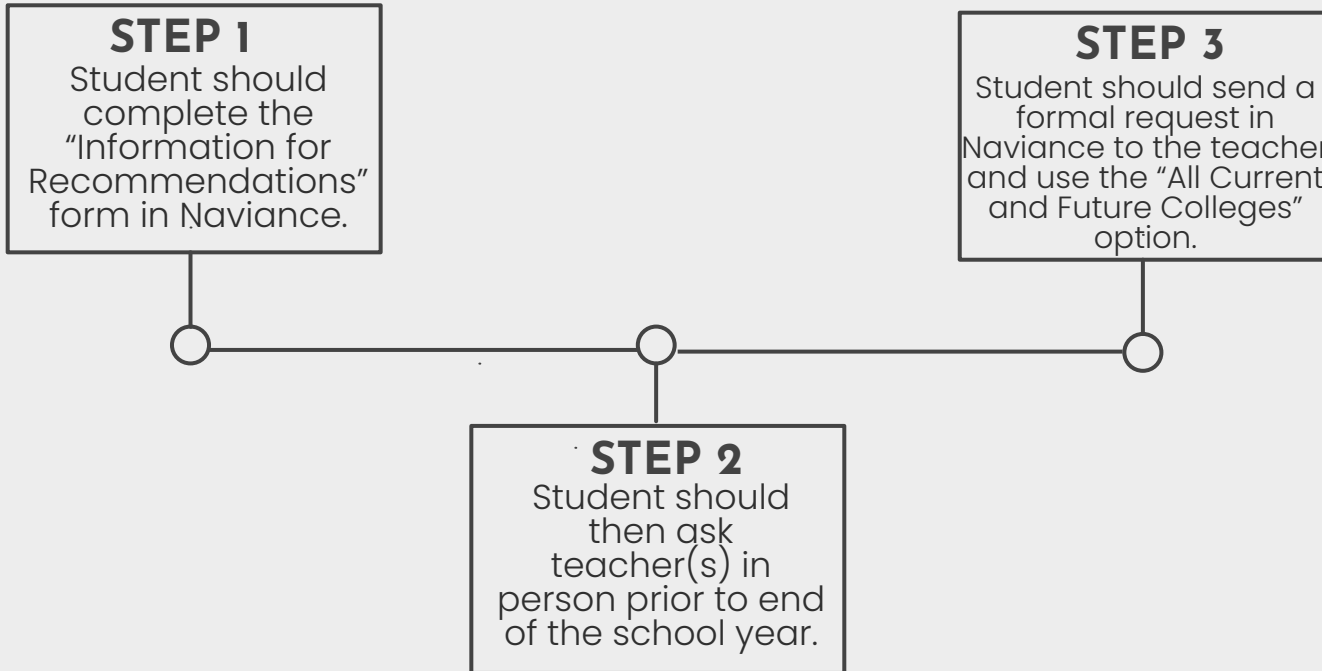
STEP 1
Student should complete the "Information for Recommendations" form in Naviance.

STEP 2
Student should then ask teacher(s) in person prior to end of the school year.

STEP 3
Student should send a formal request in Naviance to the teacher and use the "All Current and Future Colleges" option.